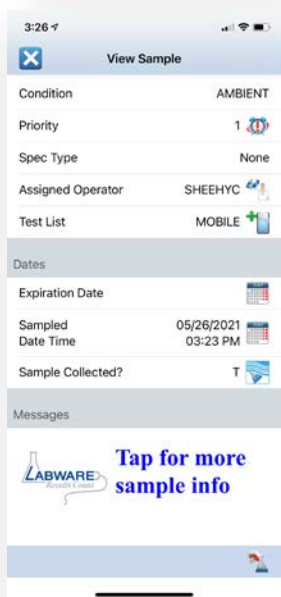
3:26

View Sample

Condition AMBIENT

Priority 1

Spec Type None

Assigned Operator SHEEHYC

Test List MOBILE

Dates

Expiration Date

Sampled Date Time 05/26/2021 03:23 PM

Sample Collected? T

Messages

LABWARE Results Count

Tap for more sample info